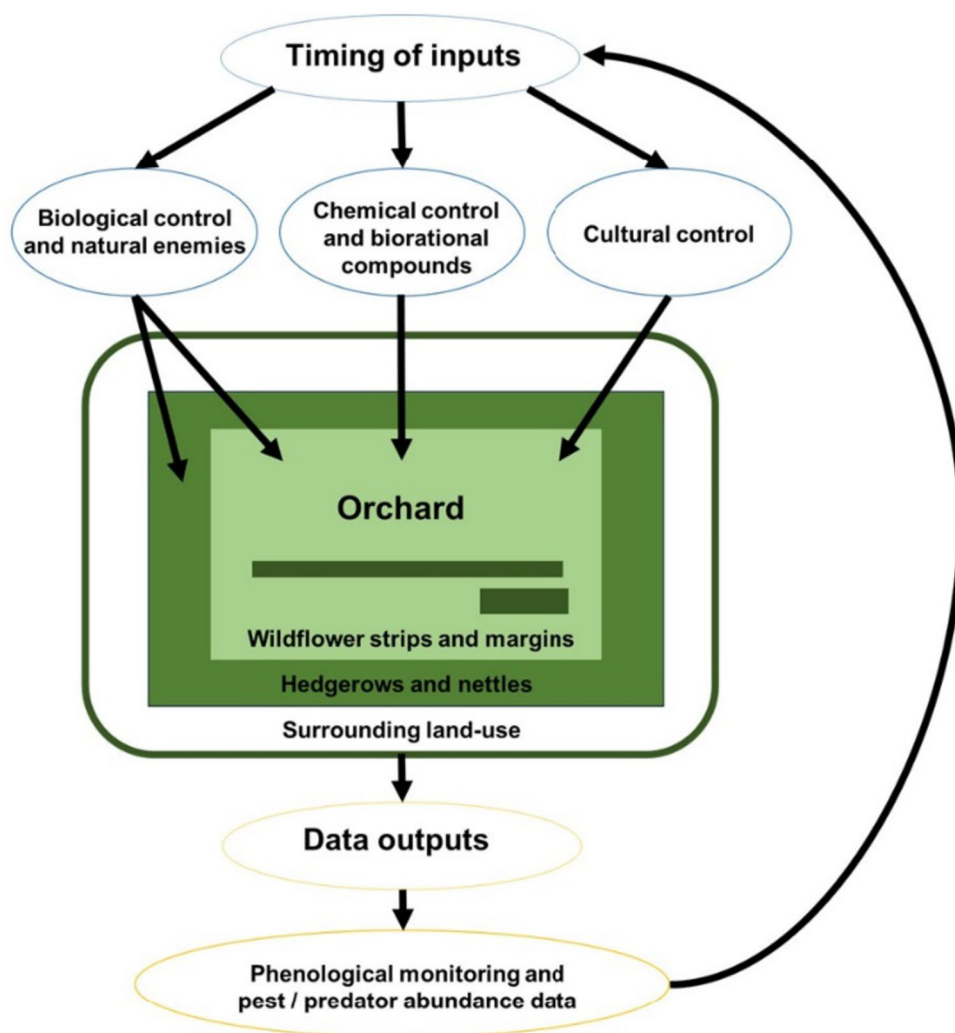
Timing of inputs

Biological control and natural enemies

Chemical control and biorational compounds

Cultural control

Orchard

Wildflower strips and margins

Hedgerows and nettles

Surrounding land-use

Data outputs

Phenological monitoring and pest / predator abundance data